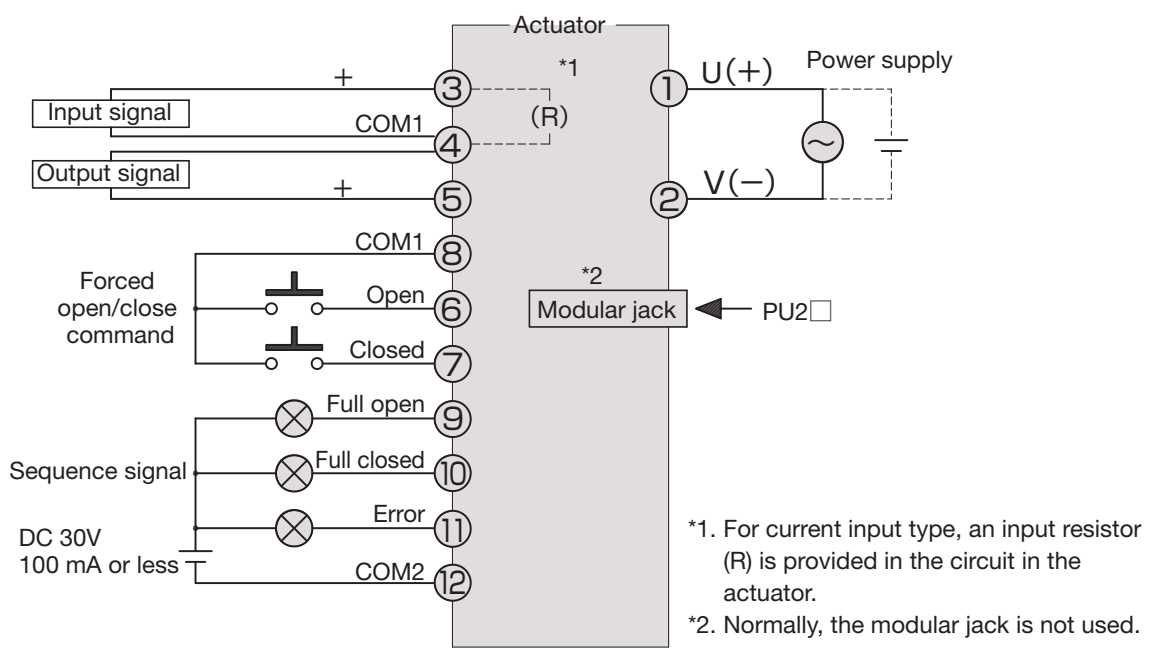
Actuator

Power supply

+ ③ *1

Input signal

COM1 ④ (R)

Output signal

+ ⑤

① U(+)

② V(−)

COM1 ⑧

Forced open/close command

Open ⑥

Closed ⑦

*2

Modular jack

PU2□

Full open ⑨

Sequence signal

Full closed ⑩

Error ⑪

DC 30V 100 mA or less

COM2 ⑫

*1. For current input type, an input resistor (R) is provided in the circuit in the actuator.

*2. Normally, the modular jack is not used.